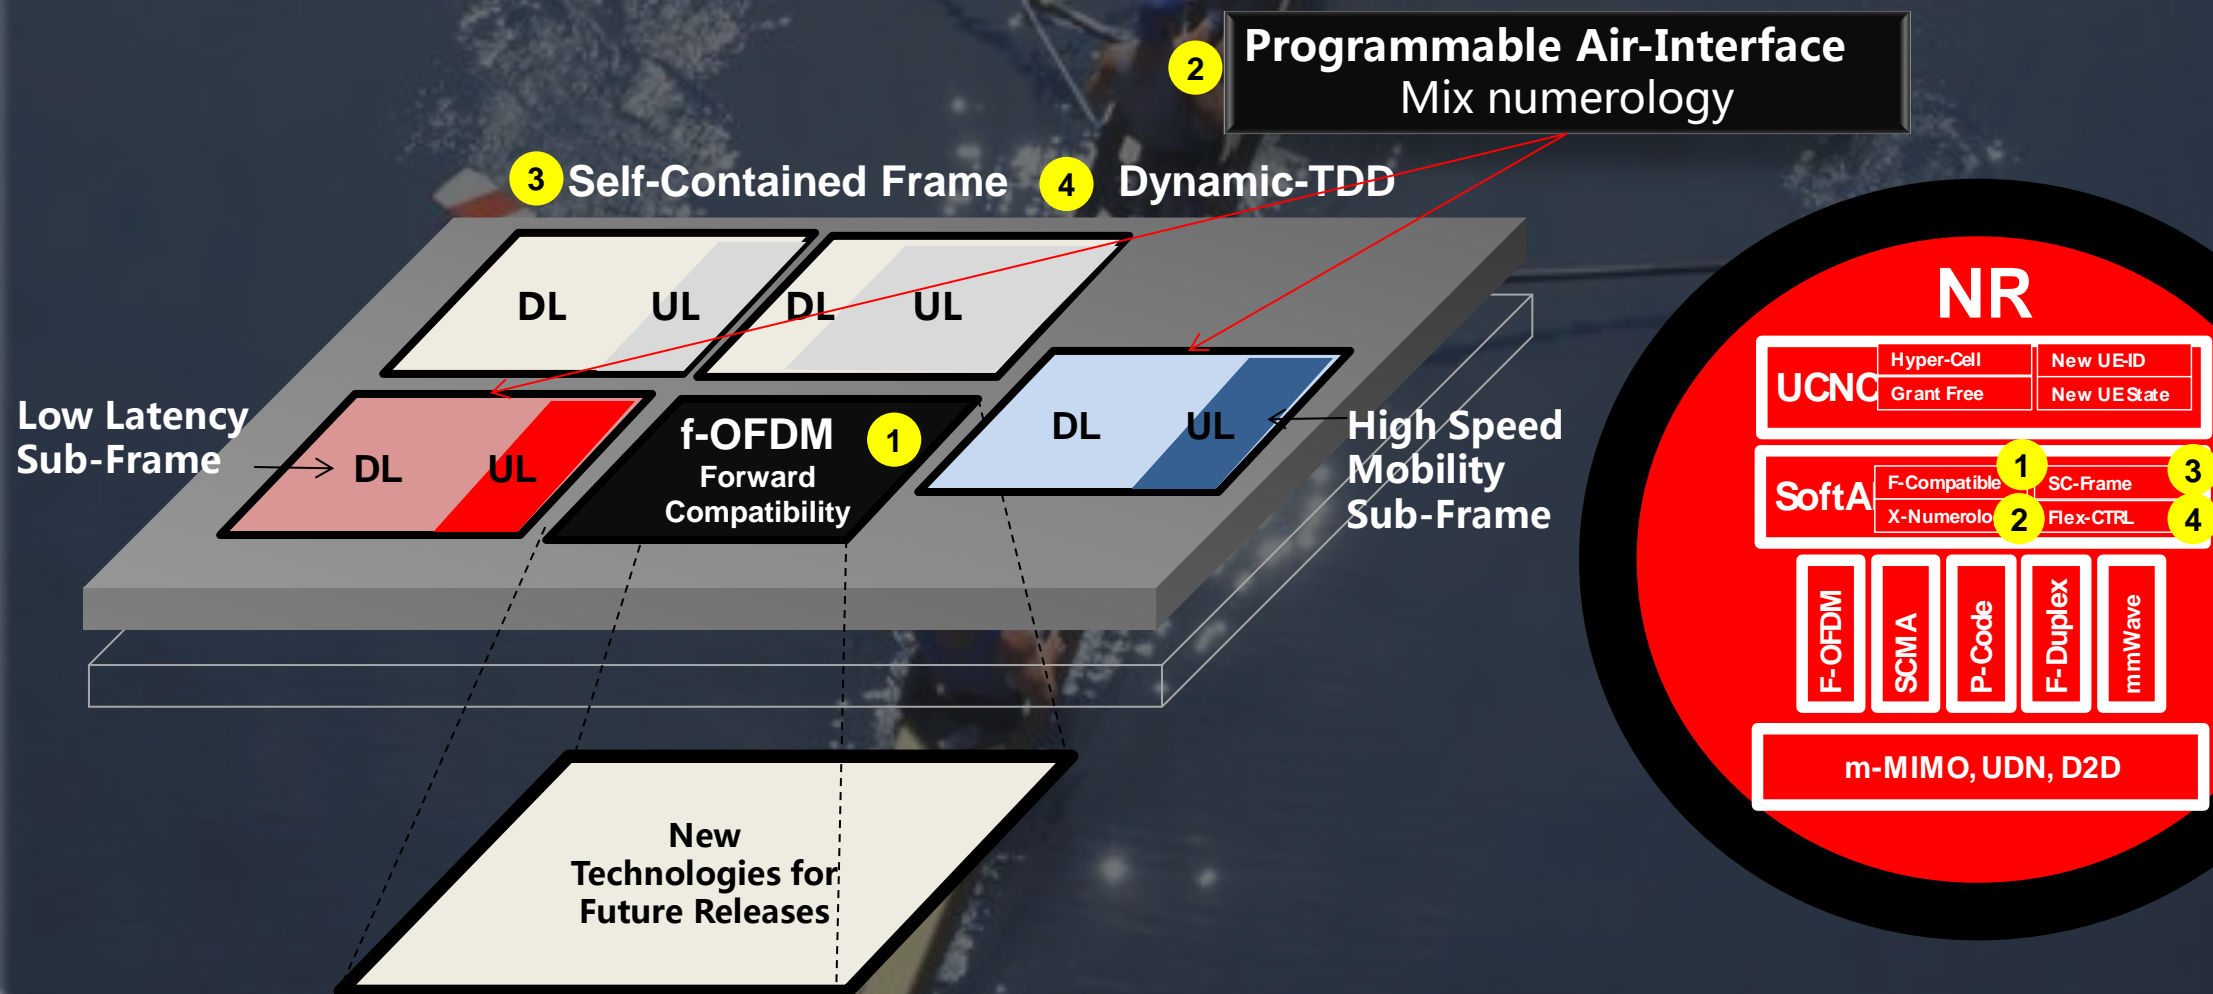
2 Programmable Air-Interface
Mix numerology

3 Self-Contained Frame 4 Dynamic-TDD

DL UL DL UL

Low Latency Sub-Frame

DL UL

f-OFDM 1
Forward Compatibility

DL UL

High Speed Mobility Sub-Frame

New Technologies for Future Releases

NR

UCNC

Hyper-Cell

New UE-ID

Grant Free

New UE State

SoftA

F-Compatible 1

SC-Frame 3

X-Numerolo 2

Flex-CTRL 4

F-OFDM

SCMA

P-Code

F-Duplex

mmWave

m-MIMO, UDN, D2D